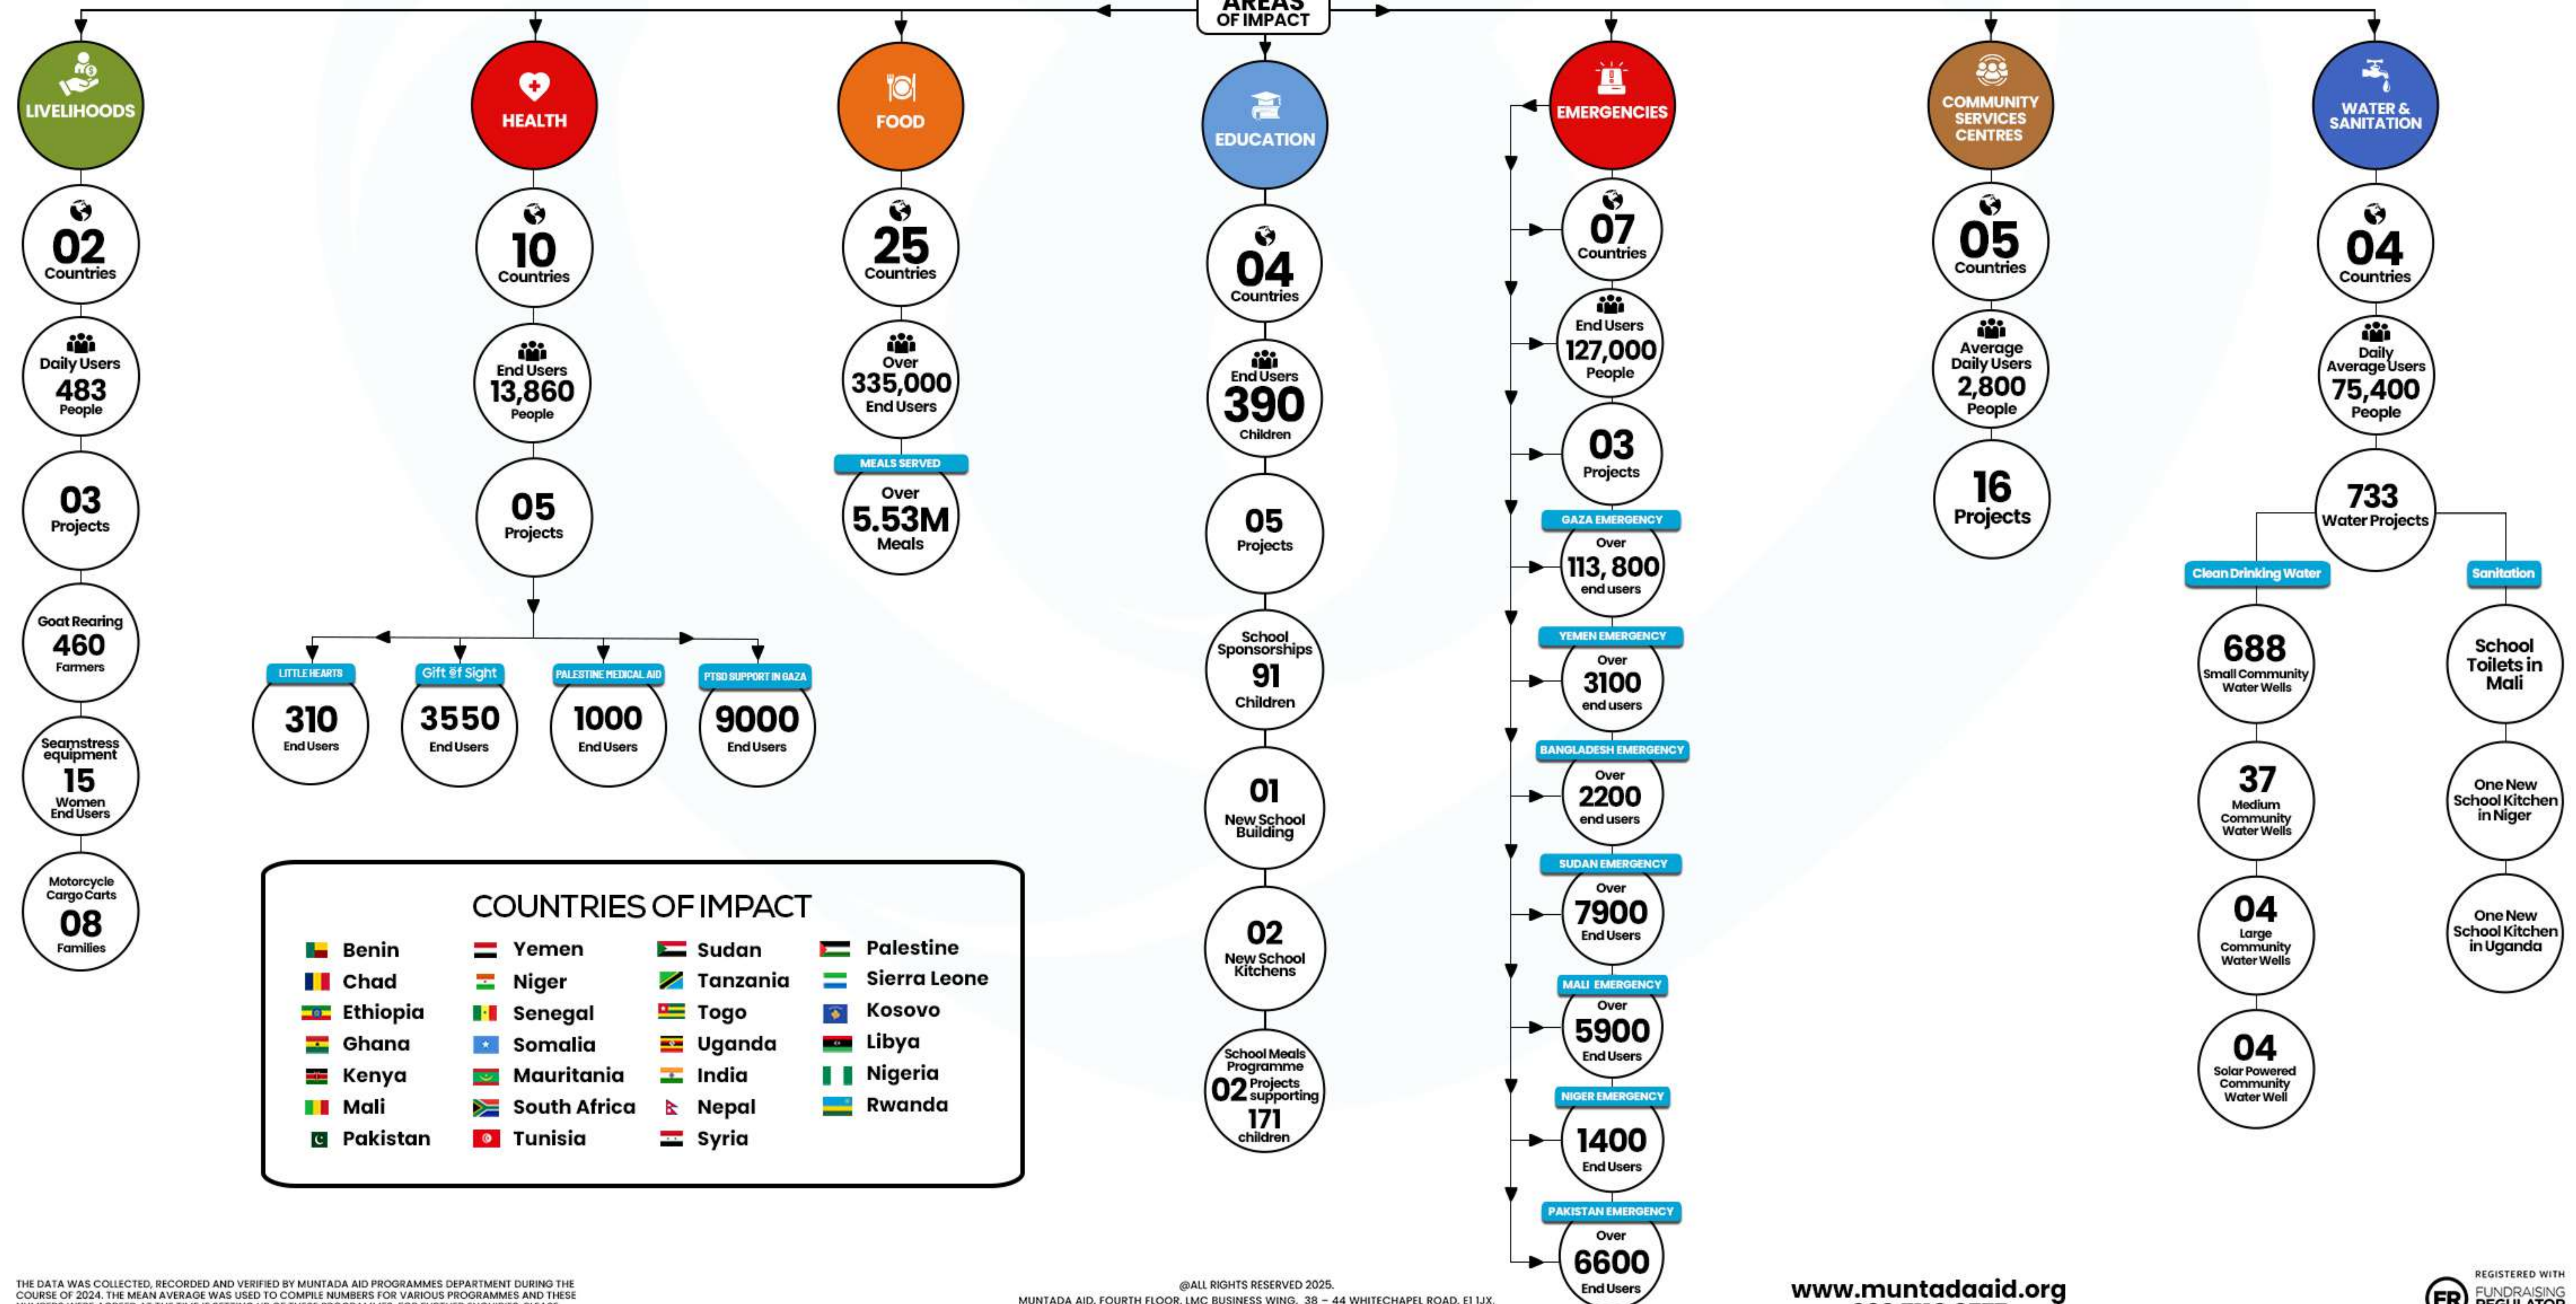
AREAS OF IMPACT

LIVELIHOODS

02 Countries

Daily Users 483 People

03 Projects

Goat Rearing 460 Farmers

Seamstress equipment 15 Women End Users

Motorcycle Cargo Carts 08 Families

HEALTH

10 Countries

End Users 13,860 People

05 Projects

LITTLE HEARTS
310 End Users

Gift of Sight
3550 End Users

PALESTINE MEDICAL AID
1000 End Users

PTSD SUPPORT IN GAZA
9000 End Users

FOOD

25 Countries

Over 335,000 End Users

MEALS SERVED
Over 5.53M Meals

EDUCATION

04 Countries

End Users 390 Children

05 Projects

School Sponsorships 91 Children

01 New School Building

02 New School Kitchens

School Meals Programme 02 Projects supporting 171 children

EMERGENCIES

07 Countries

End Users 127,000 People

03 Projects

GAZA EMERGENCY
Over 113,800 end users

YEMEN EMERGENCY
Over 3100 end users

BANGLADESH EMERGENCY
Over 2200 end users

SUDAN EMERGENCY
Over 7900 End Users

MALI EMERGENCY
Over 5900 End Users

NIGER EMERGENCY
1400 End Users

PAKISTAN EMERGENCY
Over 6600 End Users

COMMUNITY SERVICES CENTRES

05 Countries

Average Daily Users 2,800 People

16 Projects

WATER & SANITATION

04 Countries

Daily Average Users 75,400 People

733 Water Projects

Clean Drinking Water

688 Small Community Water Wells

37 Medium Community Water Wells

04 Large Community Water Wells

04 Solar Powered Community Water Well

Sanitation

School Toilets in Mali

One New School Kitchen in Niger

One New School Kitchen in Uganda

COUNTRIES OF IMPACT

Benin
Chad
Ethiopia
Ghana
Kenya
Mali
Pakistan

Yemen
Niger
Senegal
Somalia
Mauritania
South Africa
Tunisia

Sudan
Tanzania
Togo
Uganda
India
Nepal
Syria

Palestine
Sierra Leone
Kosovo
Libya
Nigeria
Rwanda

THE DATA WAS COLLECTED, RECORDED AND VERIFIED BY MUNTADA AID PROGRAMMES DEPARTMENT DURING THE COURSE OF 2024. THE MEAN AVERAGE WAS USED TO COMPILE NUMBERS FOR VARIOUS PROGRAMMES AND THESE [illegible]

@ALL RIGHTS RESERVED 2025.
MUNTADA AID, FOURTH FLOOR, LMC BUSINESS WING, 38 – 44 WHITECHAPEL ROAD, E1 1JX.

www.muntadaaid.org

REGISTERED WITH FUNDRAISING REGULATOR